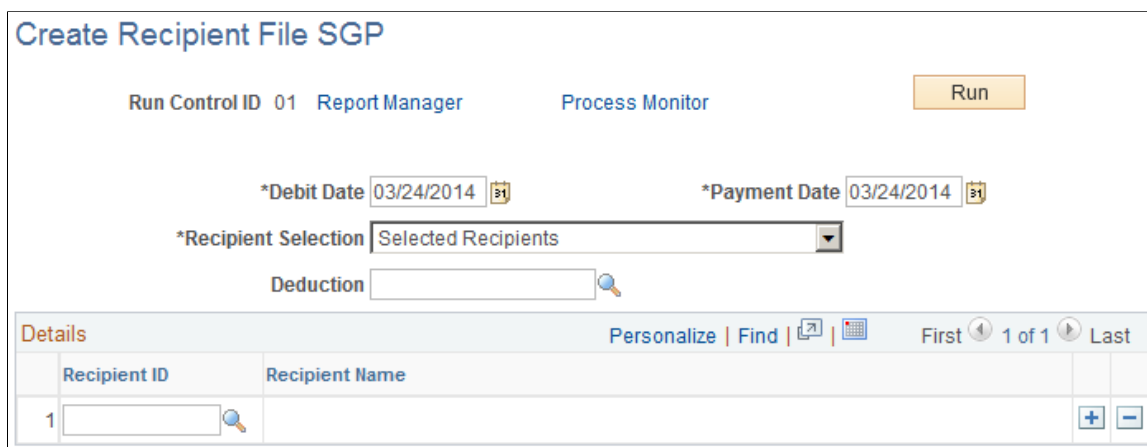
Create Recipient File SGP

Run Control ID 01 Report Manager Process Monitor

Run

*Debit Date 03/24/2014

*Payment Date 03/24/2014

*Recipient Selection Selected Recipients

Deduction

Details

Personalize | Find |

First 1 of 1 Last

| | Recipient ID | Recipient Name | |
|---|---|---|---|
| 1 | | | |